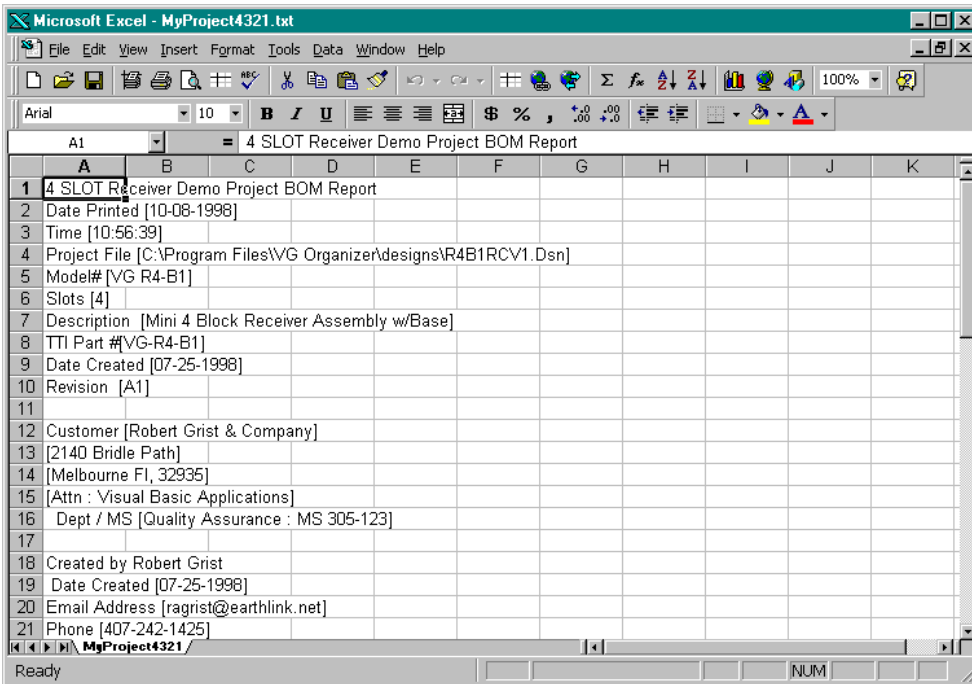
Microsoft Excel - MyProject4321.txt

File Edit View Insert Format Tools Data Window Help

100%

Arial 10 B I U $ % ,

A1 = 4 SLOT Receiver Demo Project BOM Report

| | A | B | C | D | E | F | G | H | I | J | K |
|---|---|---|---|---|---|---|---|---|---|---|---|
| 1 | 4 SLOT Receiver Demo Project BOM Report | | | | | | | | | | |
| 2 | Date Printed [10-08-1998] | | | | | | | | | | |
| 3 | Time [10:56:39] | | | | | | | | | | |
| 4 | Project File [C:\Program Files\VG Organizer\designs\R4B1RCV1.Dsn] | | | | | | | | | | |
| 5 | Model# [VG R4-B1] | | | | | | | | | | |
| 6 | Slots [4] | | | | | | | | | | |
| 7 | Description [Mini 4 Block Receiver Assembly w/Base] | | | | | | | | | | |
| 8 | TTI Part #[VG-R4-B1] | | | | | | | | | | |
| 9 | Date Created [07-25-1998] | | | | | | | | | | |
| 10 | Revision [A1] | | | | | | | | | | |
| 11 | | | | | | | | | | | |
| 12 | Customer [Robert Grist & Company] | | | | | | | | | | |
| 13 | [2140 Bridle Path] | | | | | | | | | | |
| 14 | [Melbourne Fl, 32935] | | | | | | | | | | |
| 15 | [Attn : Visual Basic Applications] | | | | | | | | | | |
| 16 | Dept / MS [Quality Assurance : MS 305-123] | | | | | | | | | | |
| 17 | | | | | | | | | | | |
| 18 | Created by Robert Grist | | | | | | | | | | |
| 19 | Date Created [07-25-1998] | | | | | | | | | | |
| 20 | Email Address [ragrist@earthlink.net] | | | | | | | | | | |
| 21 | Phone [407-242-1425] | | | | | | | | | | |

MyProject4321

Ready NUM